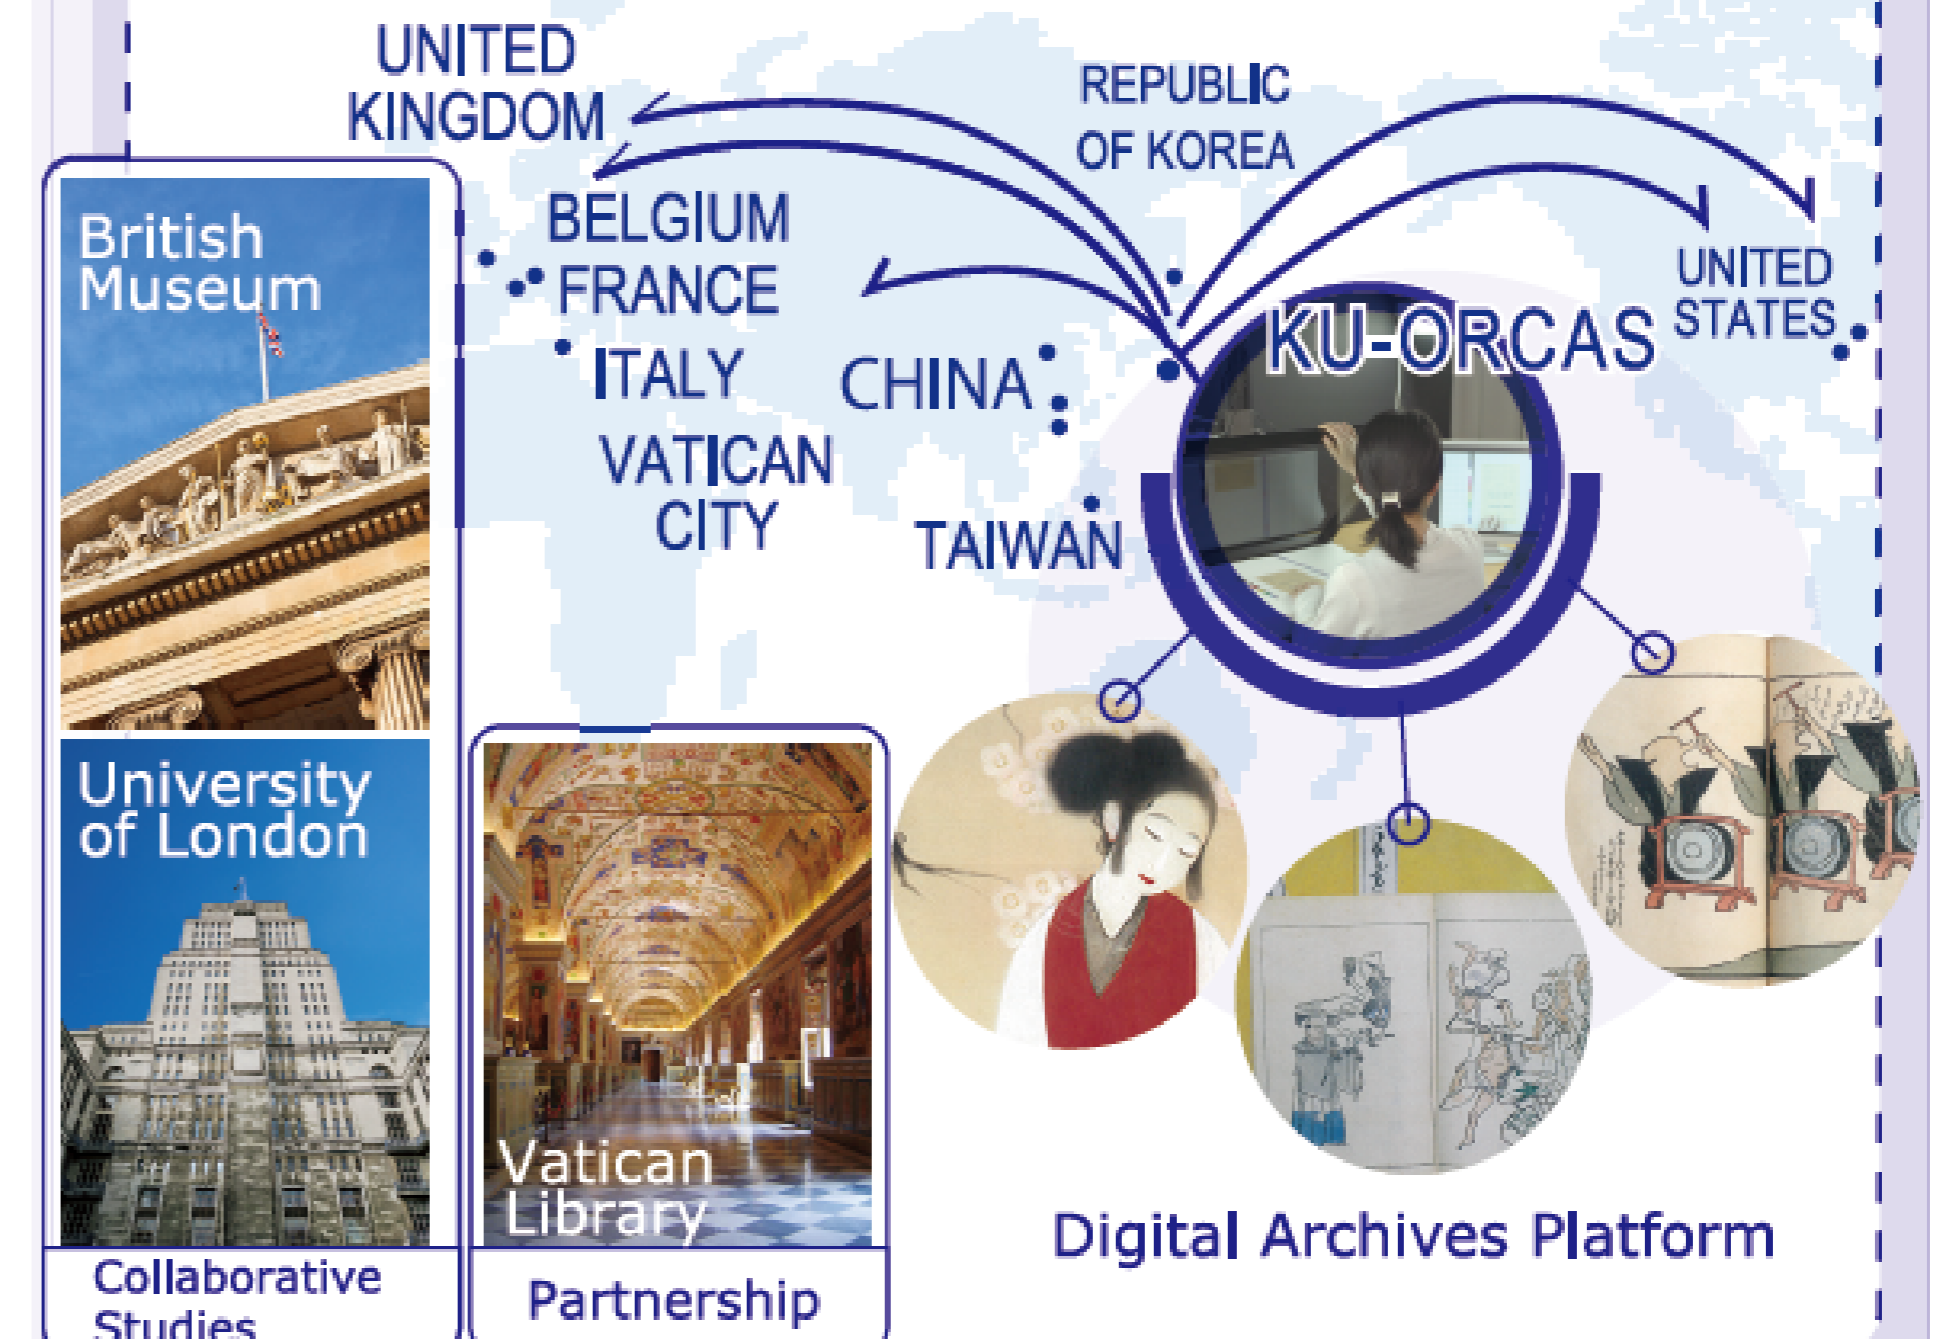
UNITED KINGDOM

REPUBLIC OF KOREA

BELGIUM

FRANCE

ITALY

VATICAN CITY

CHINA

TAIWAN

UNITED STATES

KU-ORCAS

British Museum

University of London

Vatican Library

Digital Archives Platform

Collaborative Studies

Partnership